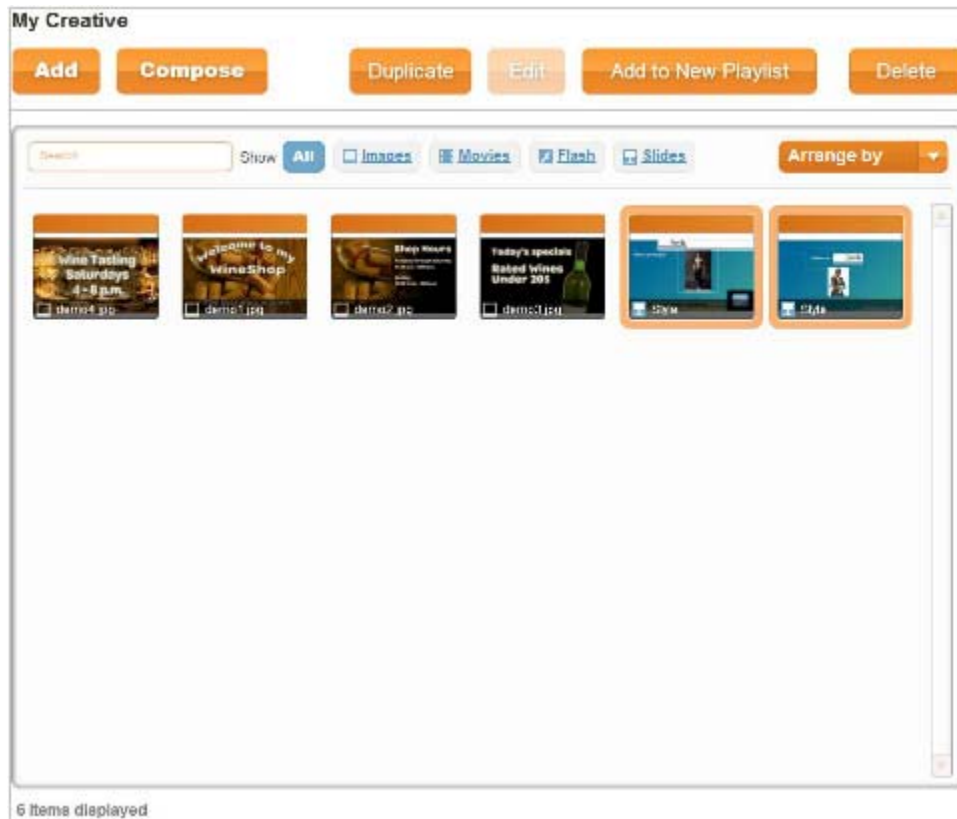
My Creative

Add Compose Duplicate Edit Add to New Playlist Delete

Search Show All Images Movies Flash Slides Arrange by

Wine Tasting Saturdays 4 - 6 p.m.
demo4.jpg

Welcome to my WineShop
demo1.jpg

Shop Hours
demo2.jpg

Today's specials Rated Wines Under 20$
demo3.jpg

Style

Style

6 items displayed